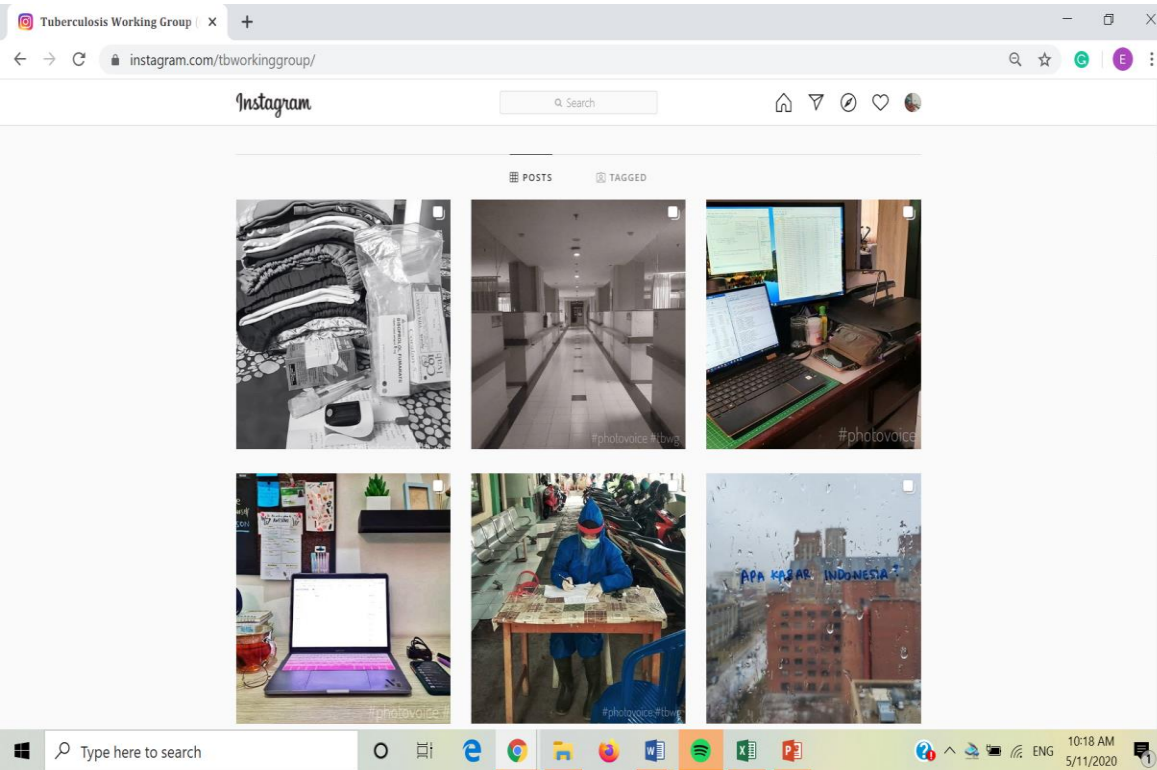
Tuberculosis Working Group | ×

instagram.com/tbworkinggroup/

Instagram

Search

POSTS TAGGED

#photovoice #tbwg

#photovoice

#photovoice #

#photovoice #tbwg

APA KABAR INDONESIA?

Type here to search

ENG

10:18 AM
5/11/2020